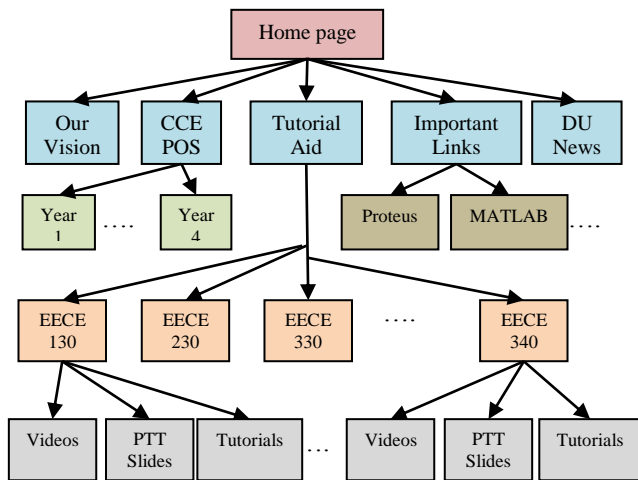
Home page

Our Vision

CCE POS

Tutorial Aid

Important Links

DU News

Year 1

....

Year 4

Proteus

MATLAB

....

EECE 130

EECE 230

EECE 330

....

EECE 340

Videos

PTT Slides

Tutorials

...

Videos

PTT Slides

Tutorials